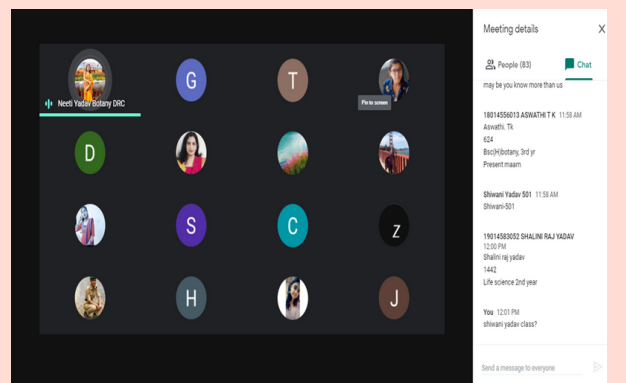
Neeti Yadav Botany DRC

G

T

Pin to screen

D

S

C

Z

H

J

Meeting details

People (83)

Chat

may be you know more than us

18014556013 ASWATHI T K 11:58 AM
Aswathi. Tk
624
Bsc(H)botany, 3rd yr
Present maam

Shiwani Yadav 501 11:58 AM
Shiwani-501

19014583052 SHALINI RAJ YADAV 12:00 PM
Shalini raj yadav
1442
Life science 2nd year

You 12:01 PM
shiwani yadav class?

Send a message to everyone